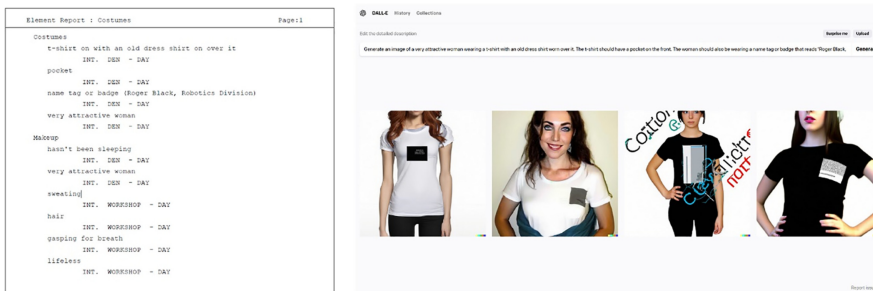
Element Report : Costumes Page:1

Costumes
t-shirt on with an old dress shirt on over it
INT. DEN - DAY
pocket
INT. DEN - DAY
name tag or badge (Roger Black, Robotics Division)
INT. DEN - DAY
very attractive woman
INT. DEN - DAY
Makeup
hasn't been sleeping
INT. DEN - DAY
very attractive woman
INT. DEN - DAY
sweating
INT. WORKSHOP - DAY
hair
INT. WORKSHOP - DAY
gasping for breath
INT. WORKSHOP - DAY
lifeless
INT. WORKSHOP - DAY

DALL·E History Collections

Edit the detailed description Surprise me Upload

Generate an image of a very attractive woman wearing a t-shirt with an old dress shirt worn over it. The t-shirt should have a pocket on the front. The woman should also be wearing a name tag or badge that reads 'Roger Black. Genera

Cotton
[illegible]

Report issue